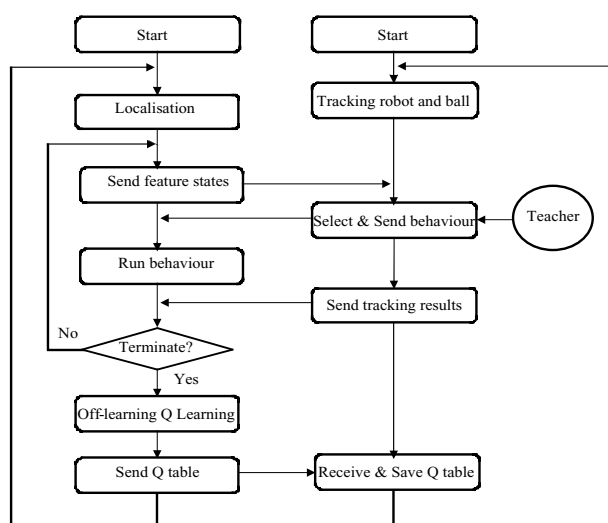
Start

Localisation

Send feature states

Run behaviour

No

Terminate?

Yes

Off-learning Q Learning

Send Q table

Start

Tracking robot and ball

Select & Send behaviour

Teacher

Send tracking results

Receive & Save Q table